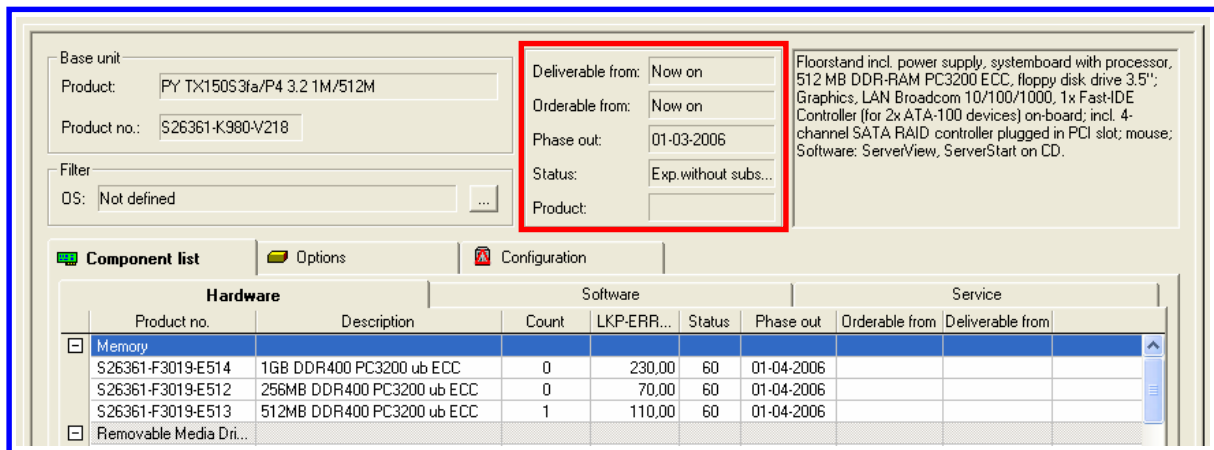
Base unit

Product: PY TX150S3fa/P4 3.2 1M/512M

Product no.: S26361-K980-V218

Filter

OS: Not defined ...

Deliverable from: Now on

Orderable from: Now on

Phase out: 01-03-2006

Status: Exp.without subs...

Product:

Floorstand incl. power supply, systemboard with processor, 512 MB DDR-RAM PC3200 ECC, floppy disk drive 3.5''; Graphics, LAN Broadcom 10/100/1000, 1x Fast-IDE Controller (for 2x ATA-100 devices) on-board; incl. 4-channel SATA RAID controller plugged in PCI slot; mouse; Software: ServerView, ServerStart on CD.

Component list | Options | Configuration

Hardware | Software | Service

| Product no. | Description | Count | LKP-ERR... | Status | Phase out | Orderable from | Deliverable from |
|---|---|---|---|---|---|---|---|
| ⊟ Memory | | | | | | | |
| S26361-F3019-E514 | 1GB DDR400 PC3200 ub ECC | 0 | 230,00 | 60 | 01-04-2006 | | |
| S26361-F3019-E512 | 256MB DDR400 PC3200 ub ECC | 0 | 70,00 | 60 | 01-04-2006 | | |
| S26361-F3019-E513 | 512MB DDR400 PC3200 ub ECC | 1 | 110,00 | 60 | 01-04-2006 | | |
| ⊟ Removable Media Dri... | | | | | | | |